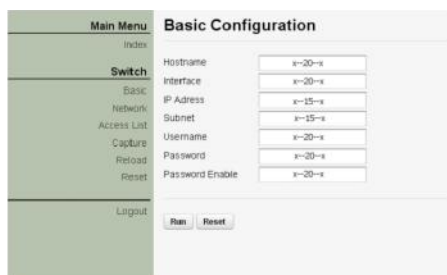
Main Menu
Index
Switch
Basic
Network
Access List
Capture
Reload
Reset
Logout

Basic Configuration

| | |
|---|---|
| Hostname | x--20--x |
| Interface | x--20--x |
| IP Adress | x--15--x |
| Subnet | x--15--x |
| Username | x--20--x |
| Password | x--20--x |
| Password Enable | x--20--x |

Run Reset